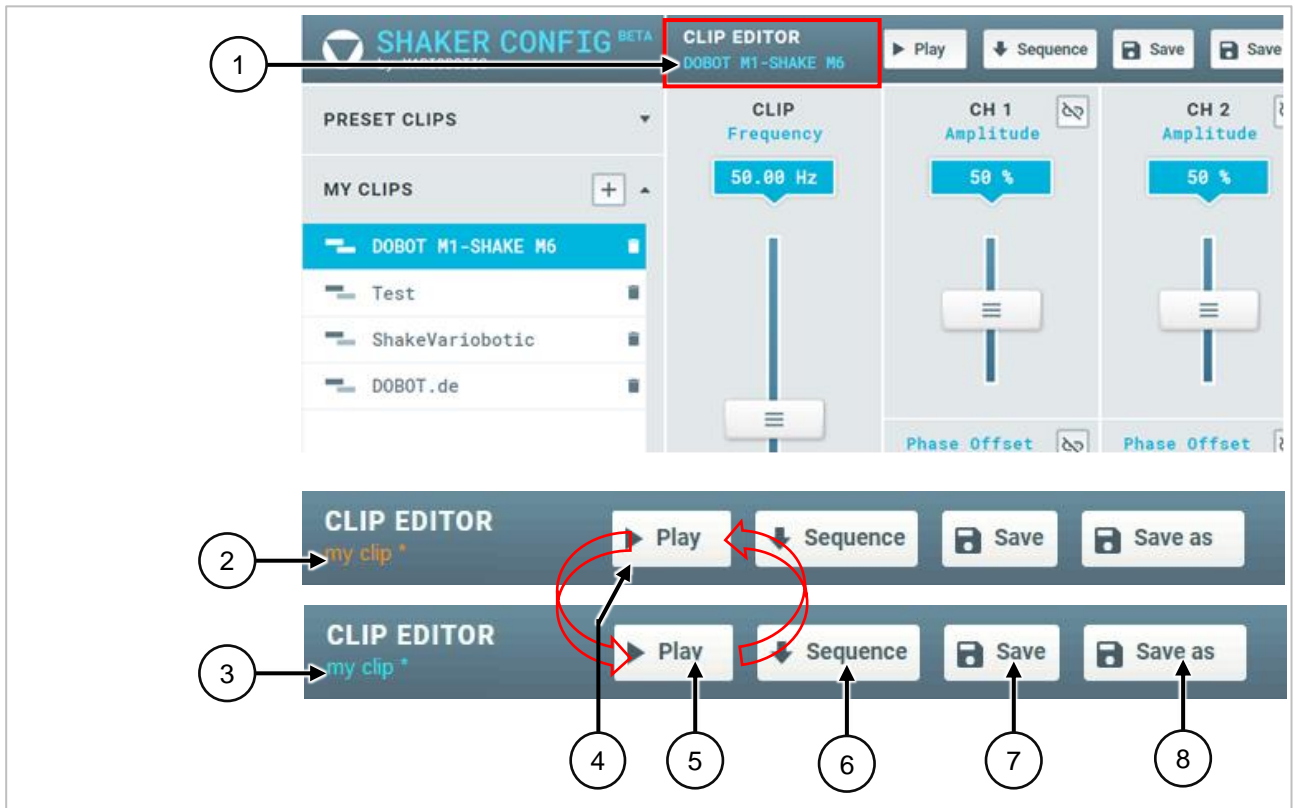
SHAKER CONFIG BETA

by VARIOBOTIC

CLIP EDITOR
DOBOT M1-SHAKE M6

Play
Sequence
Save
Save

PRESET CLIPS

MY CLIPS

DOBOT M1-SHAKE M6
Test
ShakeVariobotic
DOBOT.de

CLIP
Frequency
50.00 Hz

CH 1
Amplitude
50 %
Phase Offset

CH 2
Amplitude
50 %
Phase Offset

CLIP EDITOR
my clip *
Play
Sequence
Save
Save as

CLIP EDITOR
my clip *
Play
Sequence
Save
Save as

1
2
3
4
5
6
7
8